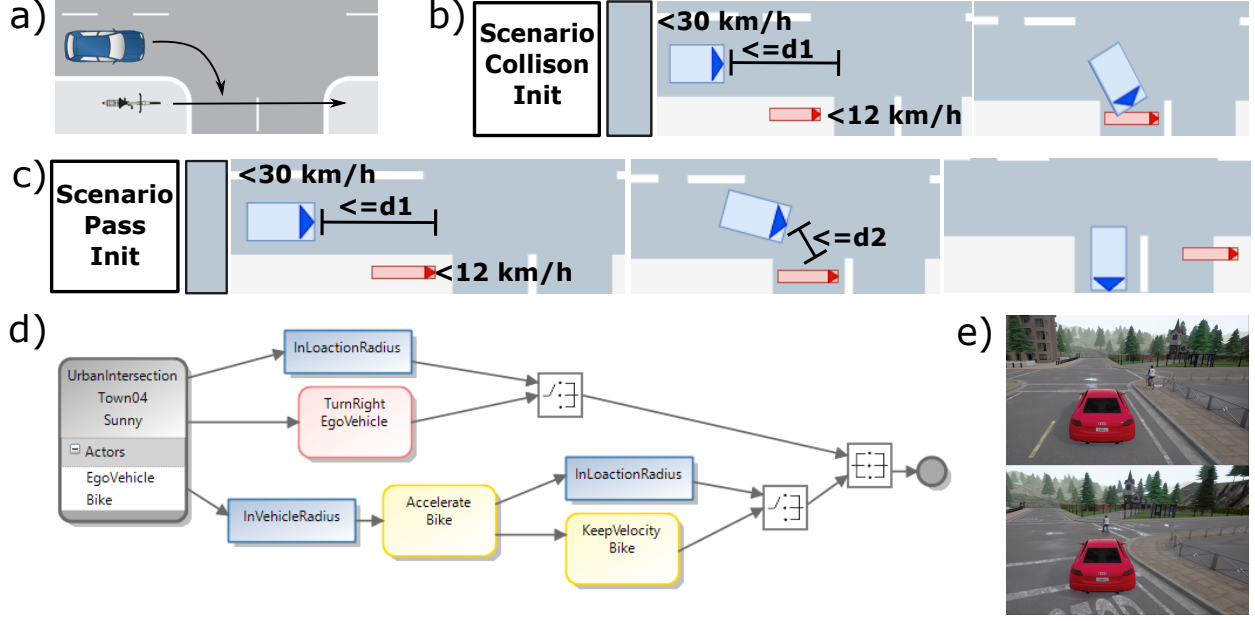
a)

b)

Scenario Collison Init

<30 km/h

<=d1

<12 km/h

c)

Scenario Pass Init

<30 km/h

<=d1

<12 km/h

<=d2

d)

UrbanIntersection
Town04
Sunny

Actors
EgoVehicle
Bike

InLoactionRadius

TurnRight
EgoVehicle

InVehicleRadius

Accelerate
Bike

InLoactionRadius

KeepVelocity
Bike

e)